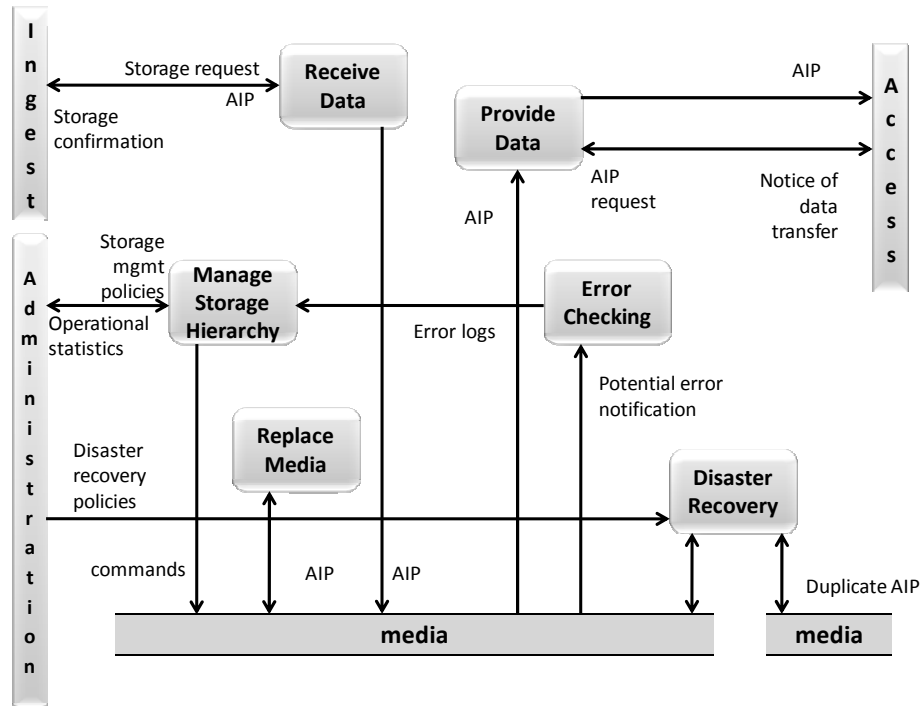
Ingest

Storage request

AIP

Storage confirmation

Receive Data

Provide Data

AIP

Access

AIP request

Notice of data transfer

AIP

Administration

Storage mgmt policies

Operational statistics

Manage Storage Hierarchy

Error logs

Error Checking

Potential error notification

Replace Media

Disaster recovery policies

Disaster Recovery

commands

AIP

AIP

Duplicate AIP

media

media